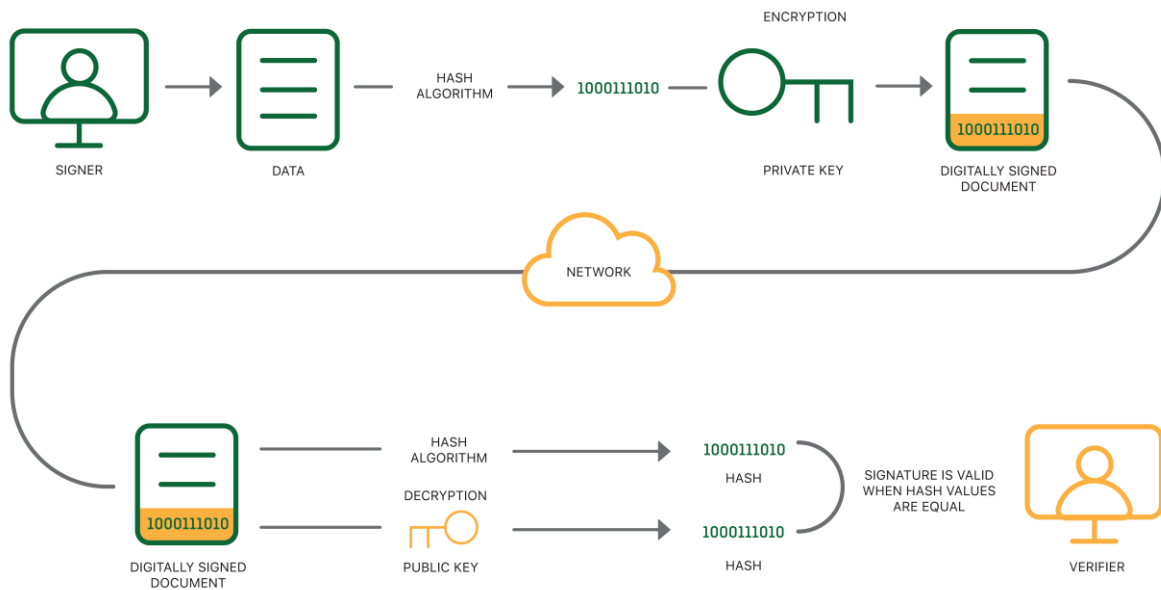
SIGNER

DATA

HASH ALGORITHM

1000111010

ENCRYPTION

PRIVATE KEY

1000111010

DIGITALLY SIGNED DOCUMENT

NETWORK

1000111010

DIGITALLY SIGNED DOCUMENT

HASH ALGORITHM

DECRYPTION

PUBLIC KEY

1000111010

HASH

1000111010

HASH

SIGNATURE IS VALID WHEN HASH VALUES ARE EQUAL

VERIFIER